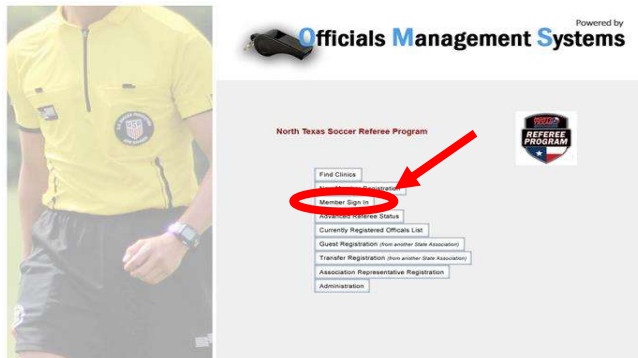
Powered by
Officials Management Systems

North Texas Soccer Referee Program

REFEREE PROGRAM

Find Clinics
New Member Registration
Member Sign In
Advanced Referee Status
Currently Registered Officials List
Guest Registration (from another State Association)
Transfer Registration (from another State Association)
Association Representative Registration
Administration